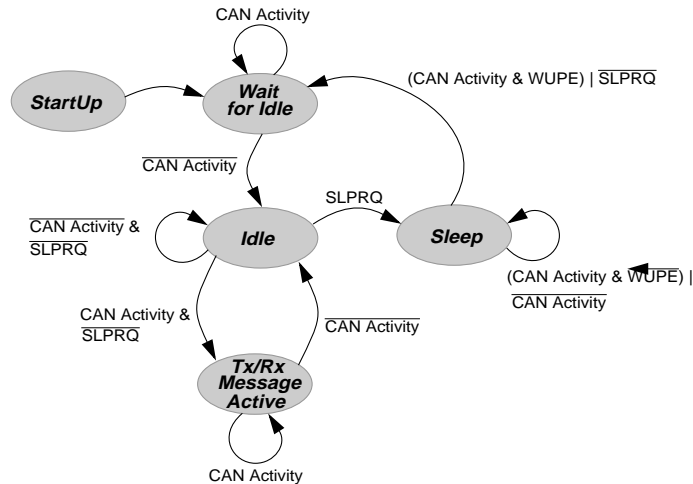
CAN Activity

StartUp

Wait for Idle

(CAN Activity & WUPE) | $\overline{\text{SLPRQ}}$

$\overline{\text{CAN Activity}}$

SLPRQ

$\overline{\text{CAN Activity}}$ & $\overline{\text{SLPRQ}}$

Idle

Sleep

(CAN Activity & $\overline{\text{WUPE}}$) | $\overline{\text{CAN Activity}}$

CAN Activity & $\overline{\text{SLPRQ}}$

$\overline{\text{CAN Activity}}$

Tx/Rx Message Active

CAN Activity